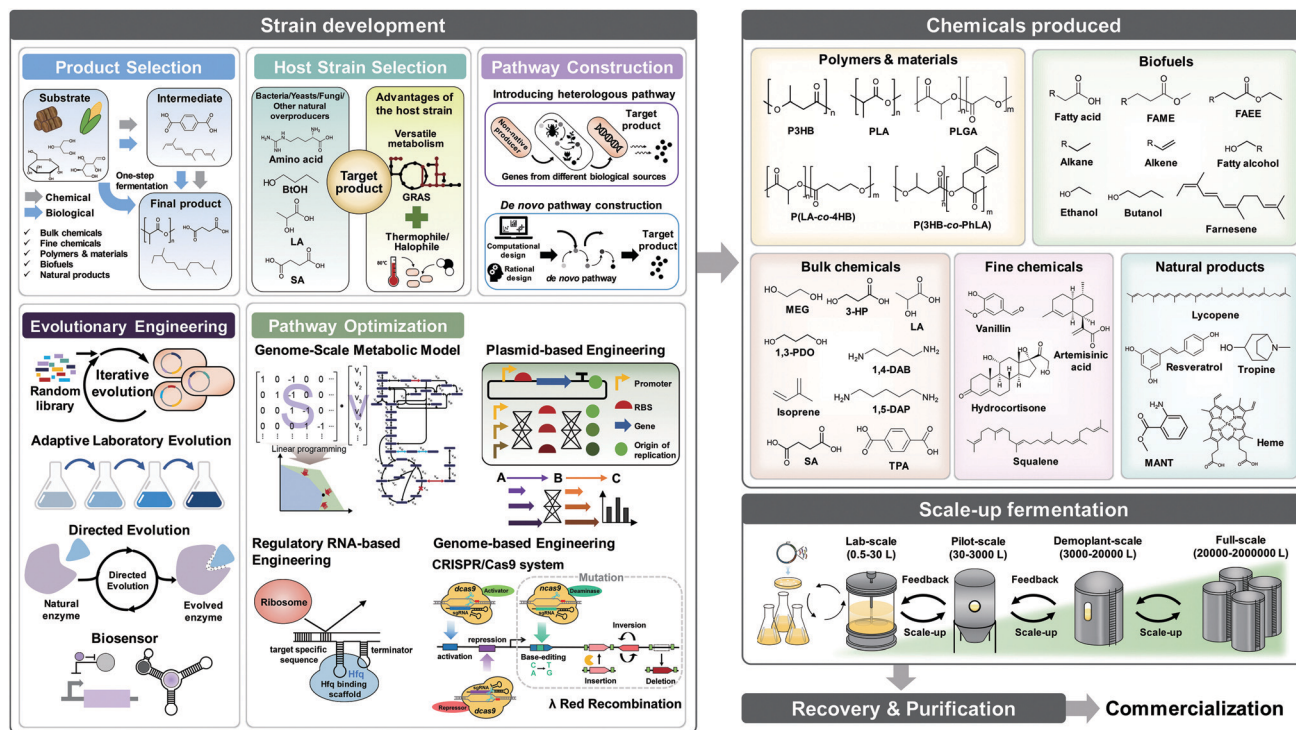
Strain development

Product Selection

Substrate

Intermediate

One-step fermentation

Chemical

Biological

Final product

✓ Bulk chemicals
✓ Fine chemicals
✓ Polymers & materials
✓ Biofuels
✓ Natural products

Host Strain Selection

Bacteria/Yeasts/Fungi/ Other natural overproducers

Amino acid

BtOH

LA

SA

Target product

Advantages of the host strain

Versatile metabolism

GRAS

Thermophile/ Halophile

Pathway Construction

Introducing heterologous pathway

Non-native producer

Target product

Genes from different biological sources

De novo pathway construction

Computational design

Rational design

de novo pathway

Target product

Evolutionary Engineering

Random library

Iterative evolution

Adaptive Laboratory Evolution

Directed Evolution

Natural enzyme

Directed Evolution

Evolved enzyme

Biosensor

Pathway Optimization

Genome-Scale Metabolic Model

$\begin{bmatrix} 1 & 0 & -1 & 0 & 0 & \cdots \\ 0 & 1 & 0 & -1 & 0 & \cdots \\ 0 & 0 & 1 & 0 & -1 & \cdots \\ 0 & 0 & 0 & 1 & 0 & \cdots \\ 0 & 0 & 0 & 0 & -1 & \cdots \\ \vdots & & & & & \end{bmatrix} \cdot \begin{bmatrix} v_1 \\ v_2 \\ v_3 \\ v_4 \\ v_5 \\ \vdots \end{bmatrix}$

Linear programming

Plasmid-based Engineering

Promoter

RBS

Gene

Origin of replication

A B C

Regulatory RNA-based Engineering

Ribosome

target specific sequence

terminator

Hfq

Hfq binding scaffold

Genome-based Engineering

CRISPR/Cas9 system

dcas9

Activator

ncas9

Deaminase

Mutation

activation

repression

Base-editing

C T
A G

Inversion

Insertion

Deletion

Repressor

dcas9

λ Red Recombination

Chemicals produced

Polymers & materials

P3HB

PLA

PLGA

P(LA-co-4HB)

P(3HB-co-PhLA)

Biofuels

Fatty acid

FAME

FAEE

Alkane

Alkene

Fatty alcohol

Ethanol

Butanol

Farnesene

Bulk chemicals

MEG

3-HP

LA

1,3-PDO

1,4-DAB

Isoprene

1,5-DAP

SA

TPA

Fine chemicals

Vanillin

Artemisinic acid

Hydrocortisone

Squalene

Natural products

Lycopene

Resveratrol

Tropine

MANT

Heme

Scale-up fermentation

Lab-scale (0.5-30 L)

Pilot-scale (30-3000 L)

Demoplant-scale (3000-20000 L)

Full-scale (20000-2000000 L)

Feedback

Scale-up

Feedback

Scale-up

Scale-up

Recovery & Purification

Commercialization